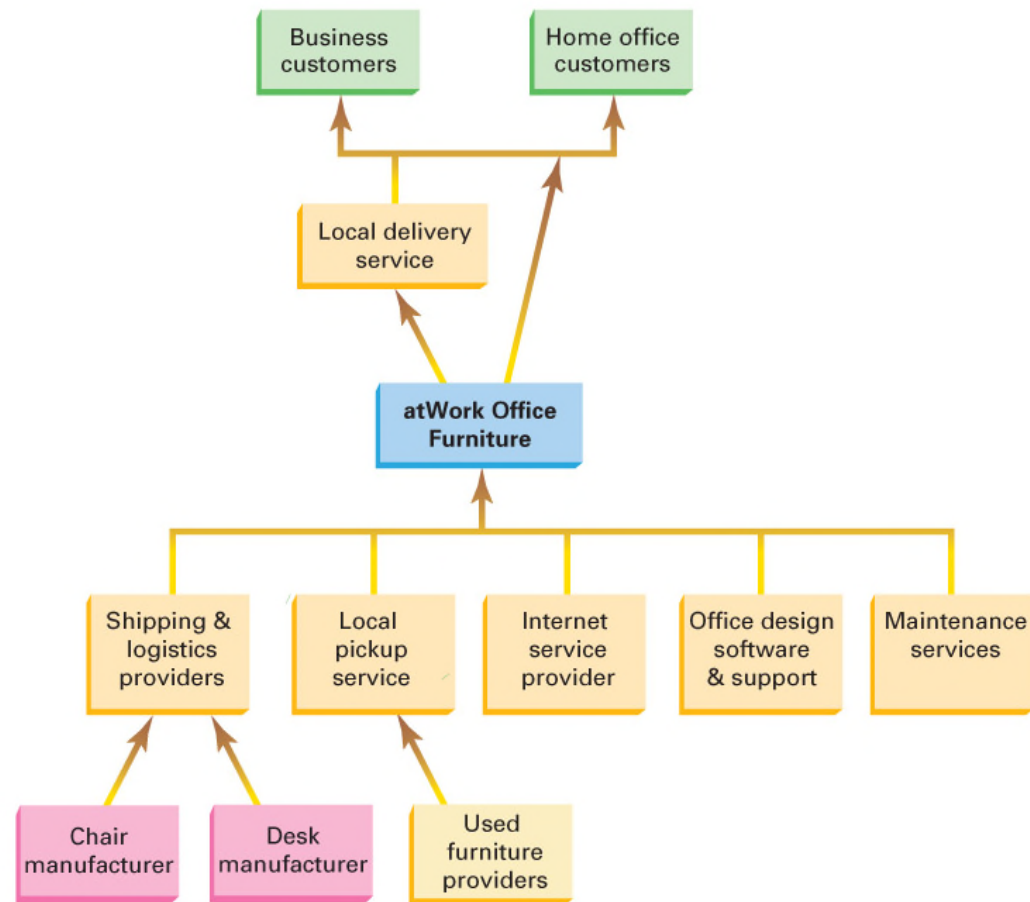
Business customers

Home office customers

Local delivery service

atWork Office Furniture

Shipping & logistics providers

Local pickup service

Internet service provider

Office design software & support

Maintenance services

Chair manufacturer

Desk manufacturer

Used furniture providers